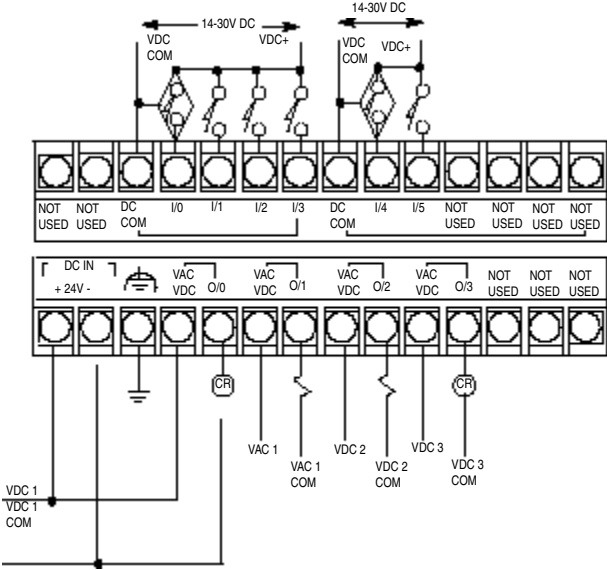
14-30V DC

VDC COM

VDC+

14-30V DC

VDC COM

VDC+

NOT USED

NOT USED

DC COM

I/0

I/1

I/2

I/3

DC COM

I/4

I/5

NOT USED

NOT USED

NOT USED

NOT USED

DC IN

+ 24V -

VAC VDC

O/0

VAC VDC

O/1

VAC VDC

O/2

VAC VDC

O/3

NOT USED

NOT USED

NOT USED

CR

CR

VAC 1

VAC 1 COM

VDC 2

VDC 2 COM

VDC 3

VDC 3 COM

VDC 1

VDC 1 COM